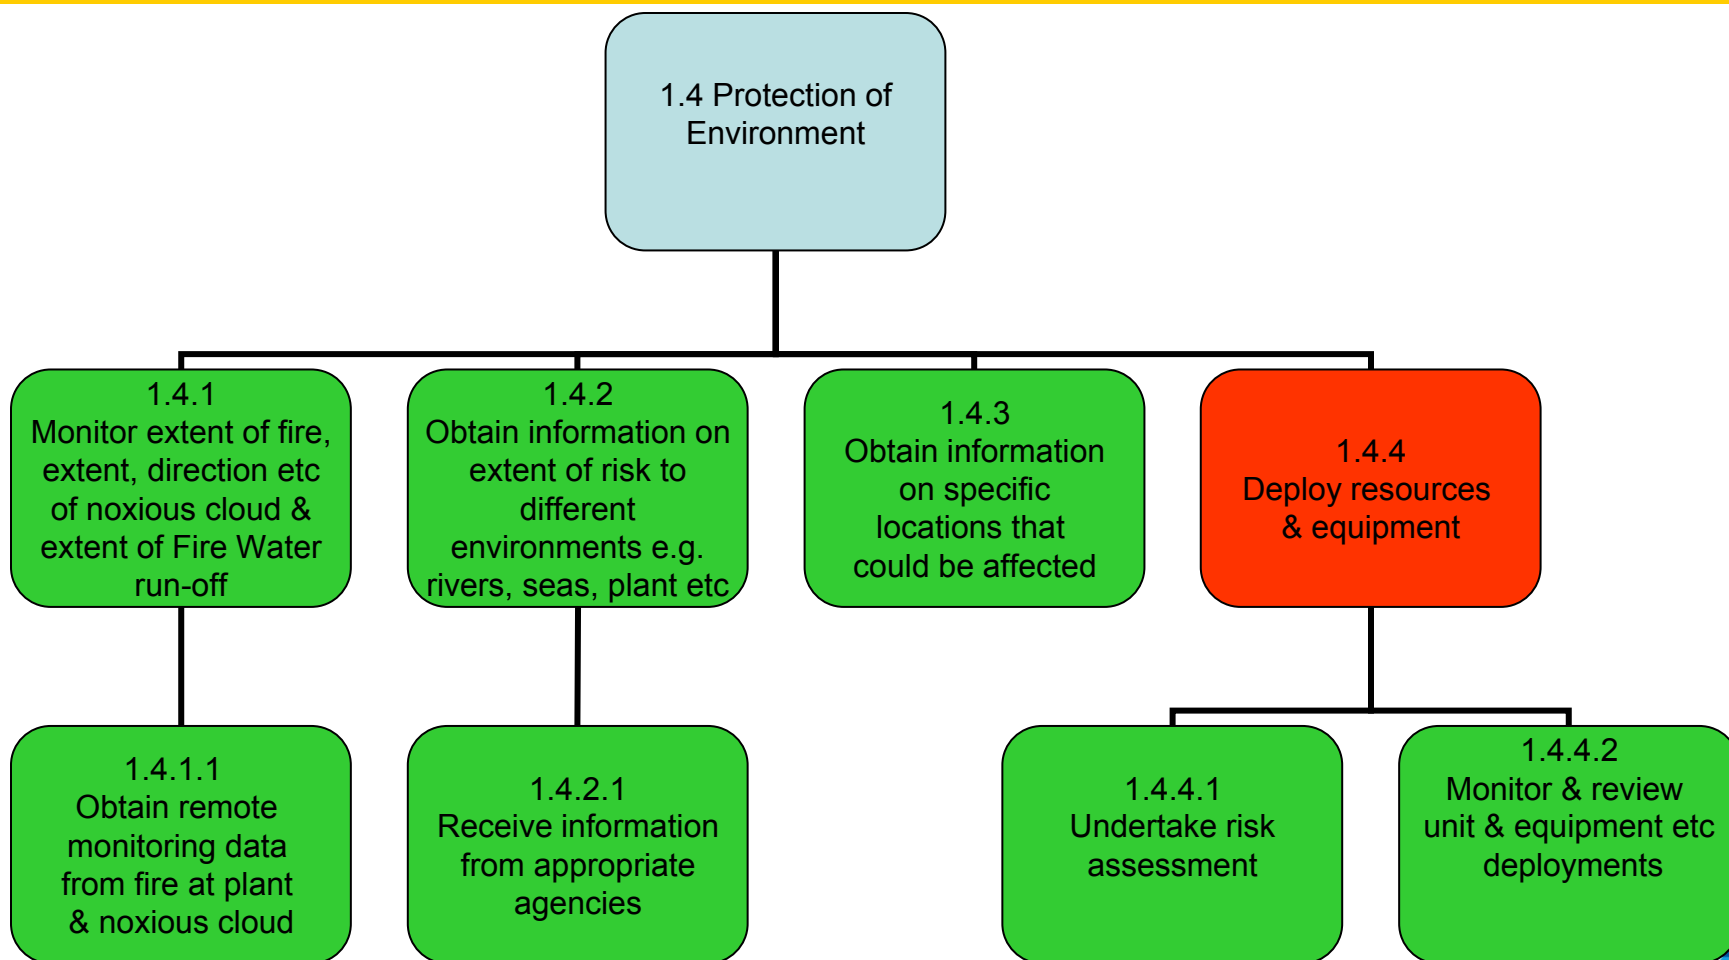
1.4 Protection of Environment

1.4.1
Monitor extent of fire, extent, direction etc of noxious cloud & extent of Fire Water run-off

1.4.2
Obtain information on extent of risk to different environments e.g. rivers, seas, plant etc

1.4.3
Obtain information on specific locations that could be affected

1.4.4
Deploy resources & equipment

1.4.1.1
Obtain remote monitoring data from fire at plant & noxious cloud

1.4.2.1
Receive information from appropriate agencies

1.4.4.1
Undertake risk assessment

1.4.4.2
Monitor & review unit & equipment etc deployments